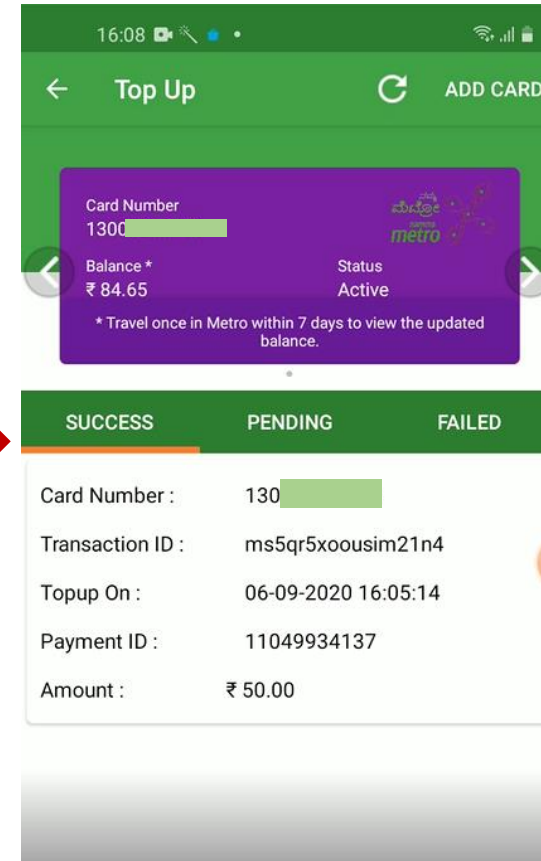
16:08

Top Up

ADD CARD

Card Number
1300

metro

Balance *
₹ 84.65

Status
Active

* Travel once in Metro within 7 days to view the updated balance.

SUCCESS

PENDING

FAILED

Card Number :
130

Transaction ID :
ms5qr5xoousim21n4

Topup On :
06-09-2020 16:05:14

Payment ID :
11049934137

Amount :
₹ 50.00